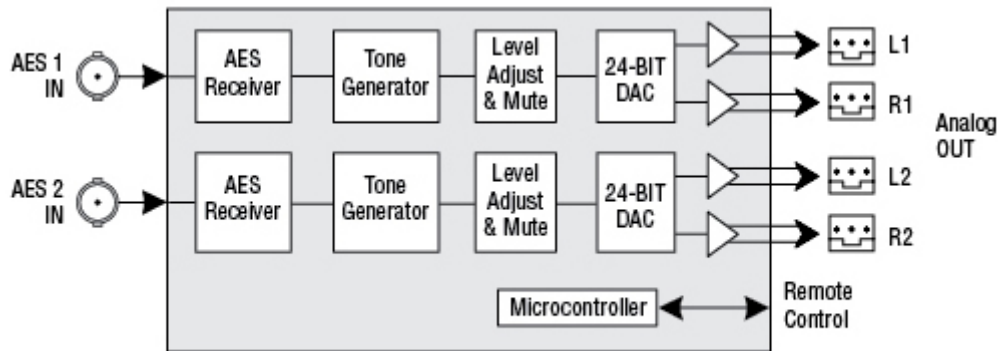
AES 1 IN

AES Receiver

Tone Generator

Level Adjust & Mute

24-BIT DAC

L1

R1

Analog OUT

AES 2 IN

AES Receiver

Tone Generator

Level Adjust & Mute

24-BIT DAC

L2

R2

Microcontroller

Remote Control